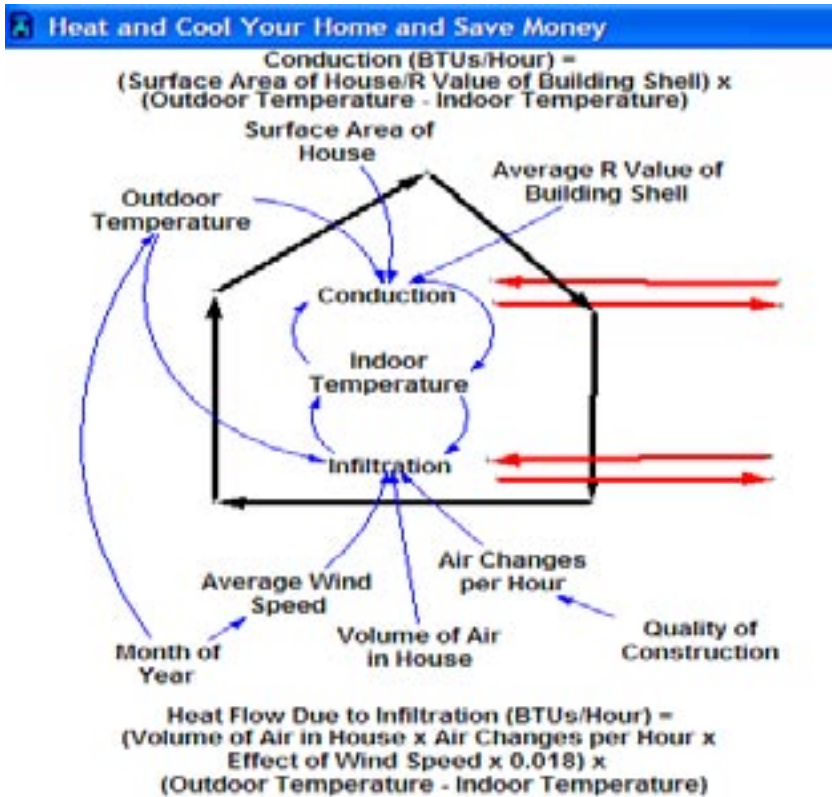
Heat and Cool Your Home and Save Money

Conduction (BTUs/Hour) = (Surface Area of House/R Value of Building Shell) x (Outdoor Temperature - Indoor Temperature)

Surface Area of House

Average R Value of Building Shell

Outdoor Temperature

Conduction

Indoor Temperature

Infiltration

Air Changes per Hour

Average Wind Speed

Volume of Air in House

Quality of Construction

Month of Year

Heat Flow Due to Infiltration (BTUs/Hour) = (Volume of Air in House x Air Changes per Hour x Effect of Wind Speed x 0.018) x (Outdoor Temperature - Indoor Temperature)